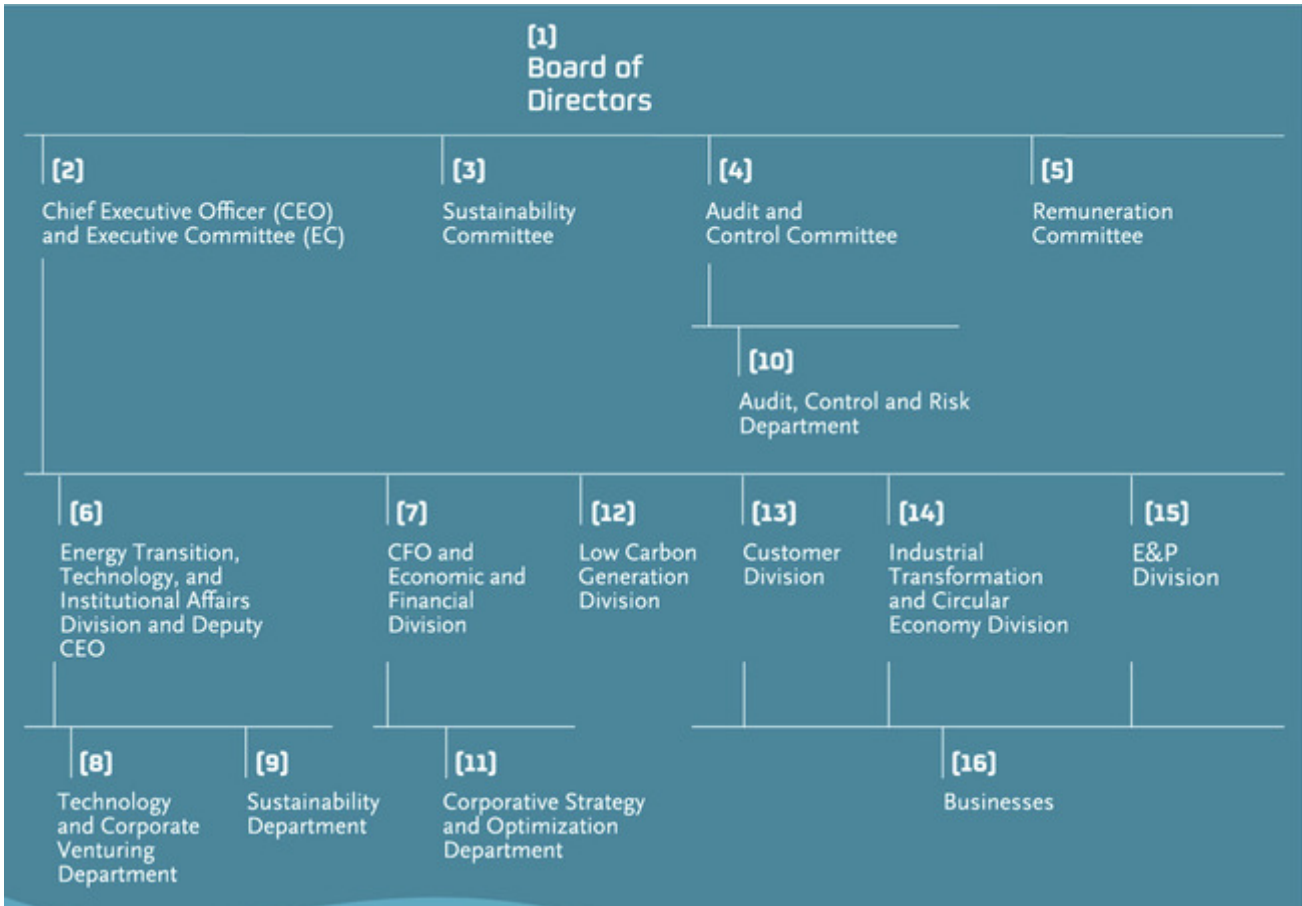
[1]
Board of Directors

[2]
Chief Executive Officer (CEO) and Executive Committee (EC)

[3]
Sustainability Committee

[4]
Audit and Control Committee

[5]
Remuneration Committee

[10]
Audit, Control and Risk Department

[6]
Energy Transition, Technology, and Institutional Affairs Division and Deputy CEO

[7]
CFO and Economic and Financial Division

[12]
Low Carbon Generation Division

[13]
Customer Division

[14]
Industrial Transformation and Circular Economy Division

[15]
E&P Division

[8]
Technology and Corporate Venturing Department

[9]
Sustainability Department

[11]
Corporative Strategy and Optimization Department

[16]
Businesses